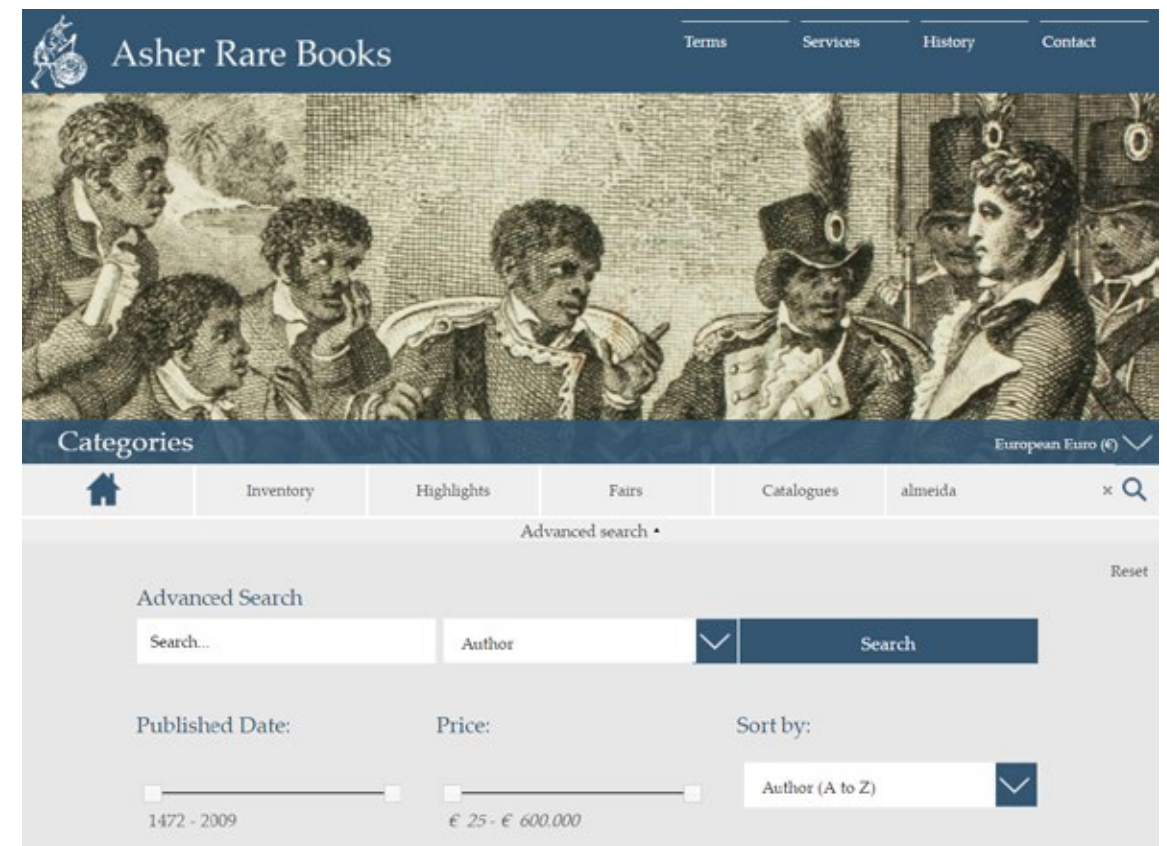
Asher Rare Books

Terms Services History Contact

Categories

European Euro (€)

Inventory Highlights Fairs Catalogues almeida ×

Advanced search •

Reset

Advanced Search

Search...

Author

Search

Published Date:

Price:

Sort by:

Author (A to Z)

1472 - 2009

€ 25 - € 600.000